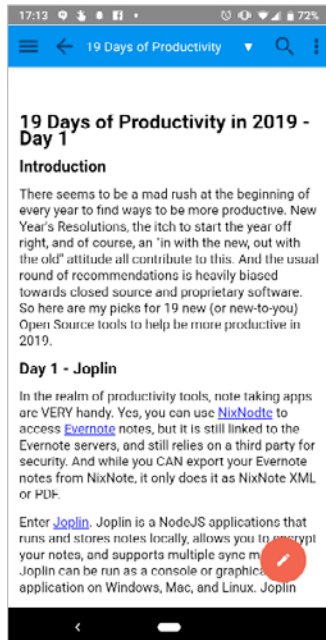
17:13 72%

19 Days of Productivity

19 Days of Productivity in 2019 - Day 1

Introduction

There seems to be a mad rush at the beginning of every year to find ways to be more productive. New Year's Resolutions, the itch to start the year off right, and of course, an "in with the new, out with the old" attitude all contribute to this. And the usual round of recommendations is heavily biased towards closed source and proprietary software. So here are my picks for 19 new (or new-to-you) Open Source tools to help be more productive in 2019.

Day 1 - Joplin

In the realm of productivity tools, note taking apps are VERY handy. Yes, you can use NixNodte to access Evernote notes, but it is still linked to the Evernote servers, and still relies on a third party for security. And while you CAN export your Evernote notes from NixNote, it only does it as NixNote XML or PDF.

Enter Joplin. Joplin is a NodeJS applications that runs and stores notes locally, allows you to encrypt your notes, and supports multiple sync m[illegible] Joplin can be run as a console or graphica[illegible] application on Windows, Mac, and Linux. Joplin